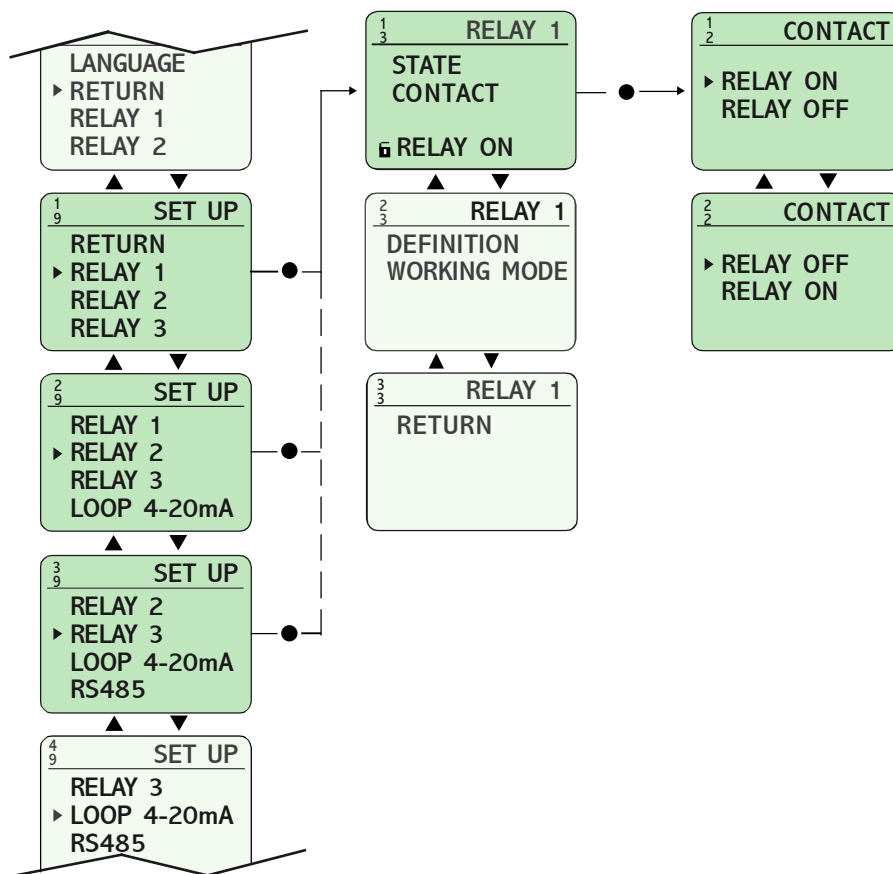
LANGUAGE
▸ RETURN
RELAY 1
RELAY 2

$\frac{1}{9}$ SET UP
RETURN
▸ RELAY 1
RELAY 2
RELAY 3

$\frac{2}{9}$ SET UP
RELAY 1
▸ RELAY 2
RELAY 3
LOOP 4-20mA

$\frac{3}{9}$ SET UP
RELAY 2
▸ RELAY 3
LOOP 4-20mA
RS485

$\frac{4}{9}$ SET UP
RELAY 3
▸ LOOP 4-20mA
RS485

$\frac{1}{3}$ RELAY 1
STATE
CONTACT
RELAY ON

$\frac{2}{3}$ RELAY 1
DEFINITION
WORKING MODE

$\frac{3}{3}$ RELAY 1
RETURN

$\frac{1}{2}$ CONTACT
▸ RELAY ON
RELAY OFF

$\frac{2}{2}$ CONTACT
▸ RELAY OFF
RELAY ON